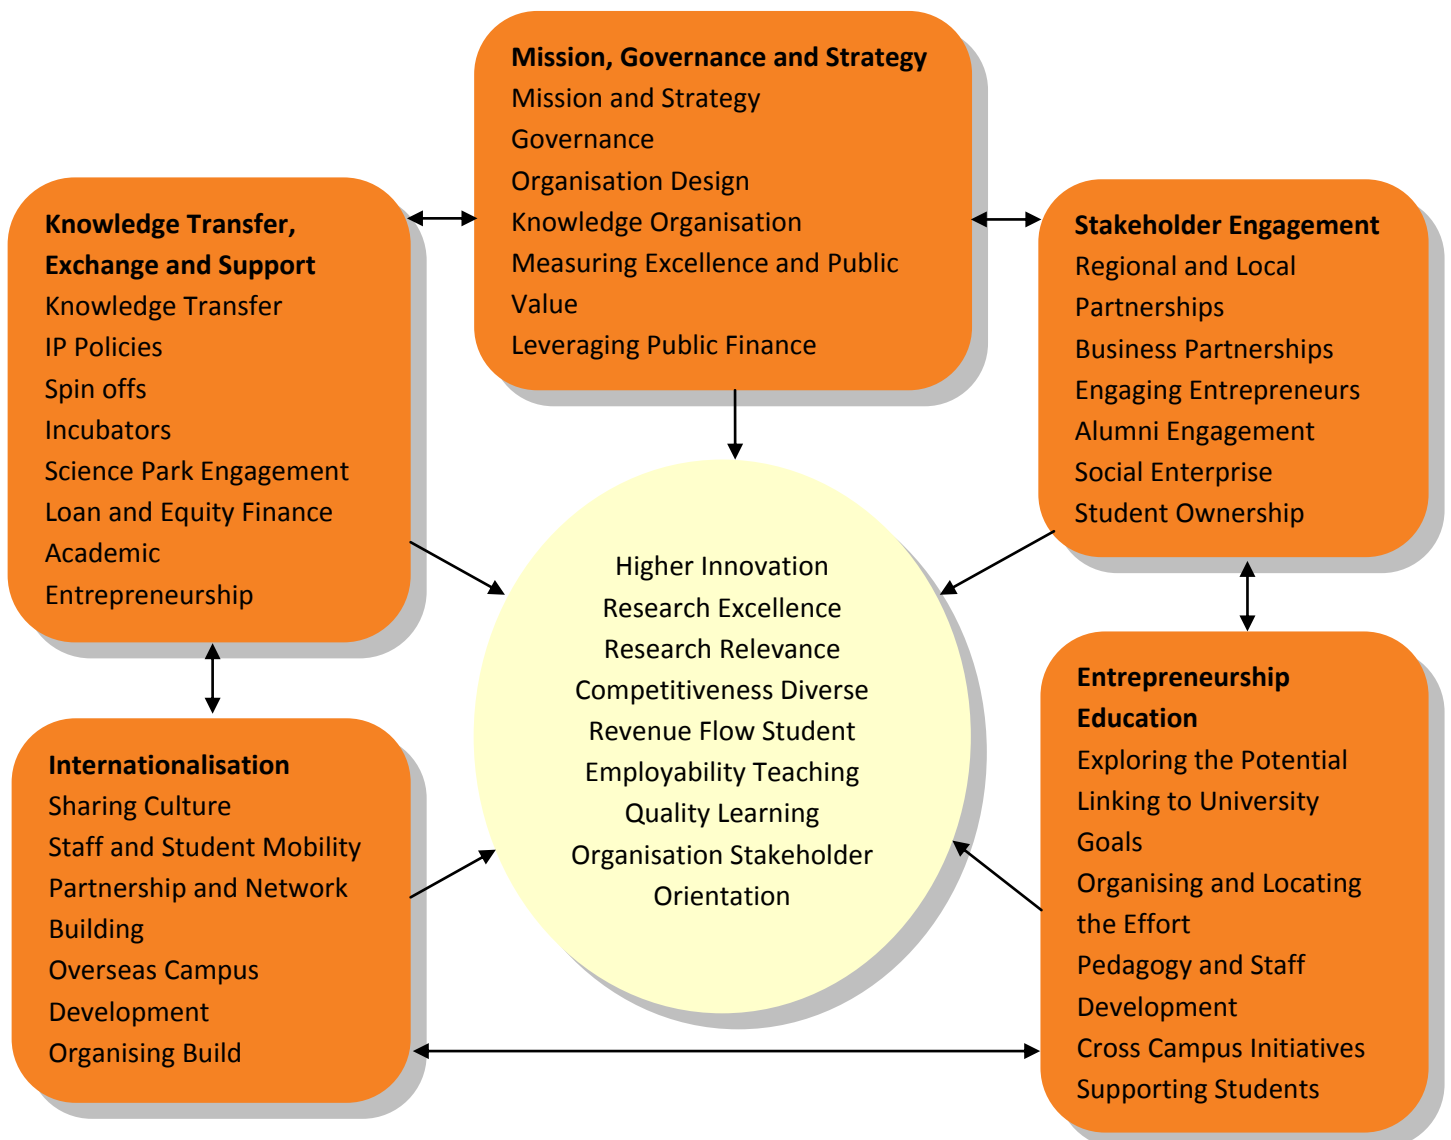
Mission, Governance and Strategy
Mission and Strategy
Governance
Organisation Design
Knowledge Organisation
Measuring Excellence and Public Value
Leveraging Public Finance

Knowledge Transfer, Exchange and Support
Knowledge Transfer
IP Policies
Spin offs
Incubators
Science Park Engagement
Loan and Equity Finance
Academic Entrepreneurship

Stakeholder Engagement
Regional and Local Partnerships
Business Partnerships
Engaging Entrepreneurs
Alumni Engagement
Social Enterprise
Student Ownership

Higher Innovation
Research Excellence
Research Relevance
Competitiveness Diverse
Revenue Flow Student
Employability Teaching
Quality Learning
Organisation Stakeholder
Orientation

Internationalisation
Sharing Culture
Staff and Student Mobility
Partnership and Network Building
Overseas Campus Development
Organising Build

Entrepreneurship Education
Exploring the Potential
Linking to University Goals
Organising and Locating the Effort
Pedagogy and Staff Development
Cross Campus Initiatives
Supporting Students